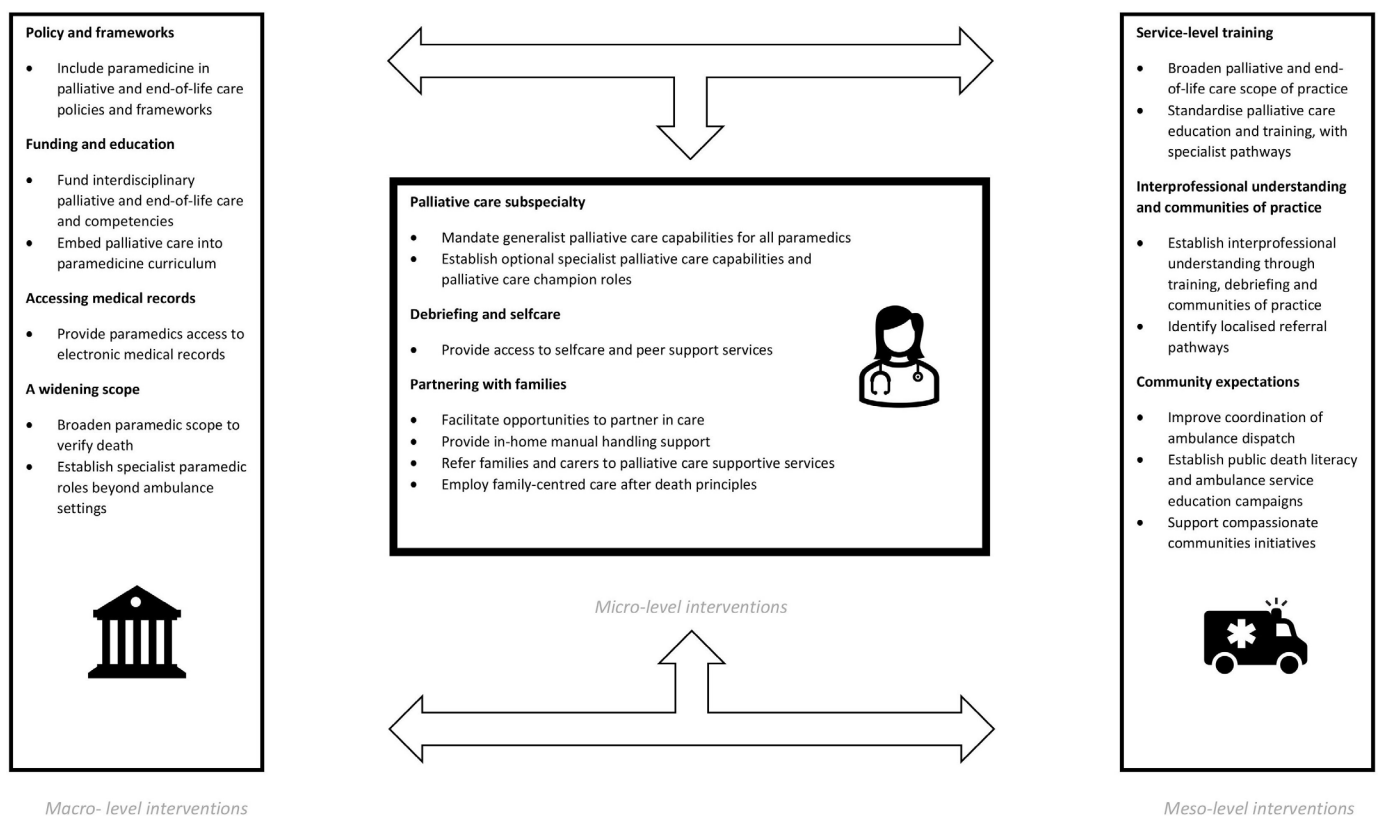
Policy and frameworks

- Include paramedicine in palliative and end-of-life care policies and frameworks

Funding and education

- Fund interdisciplinary palliative and end-of-life care and competencies
- Embed palliative care into paramedicine curriculum

Accessing medical records

- Provide paramedics access to electronic medical records

A widening scope

- Broaden paramedic scope to verify death
- Establish specialist paramedic roles beyond ambulance settings

Macro- level interventions

Palliative care subspecialty

- Mandate generalist palliative care capabilities for all paramedics
- Establish optional specialist palliative care capabilities and palliative care champion roles

Debriefing and selfcare

- Provide access to selfcare and peer support services

Partnering with families

- Facilitate opportunities to partner in care
- Provide in-home manual handling support
- Refer families and carers to palliative care supportive services
- Employ family-centred care after death principles

Micro-level interventions

Service-level training

- Broaden palliative and end-of-life care scope of practice
- Standardise palliative care education and training, with specialist pathways

Interprofessional understanding and communities of practice

- Establish interprofessional understanding through training, debriefing and communities of practice
- Identify localised referral pathways

Community expectations

- Improve coordination of ambulance dispatch
- Establish public death literacy and ambulance service education campaigns
- Support compassionate communities initiatives

Meso-level interventions